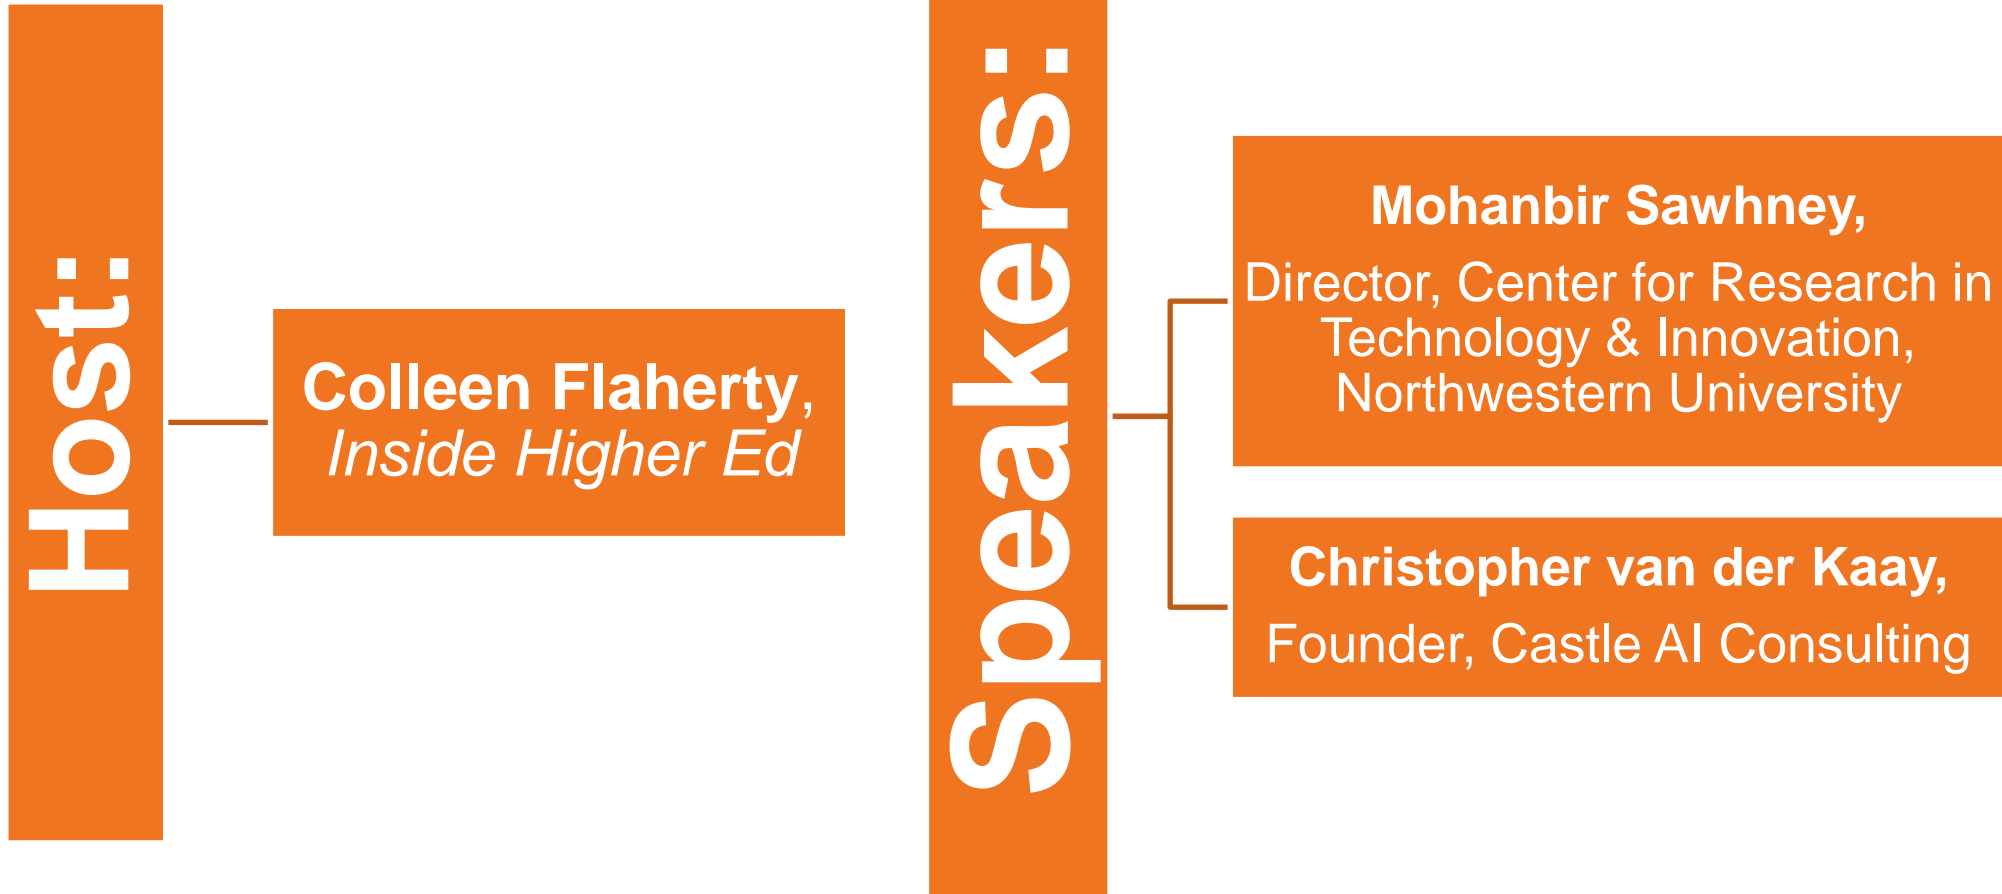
Host:

Colleen Flaherty, Inside Higher Ed

Speakers:

Mohanbir Sawhney,

Director, Center for Research in Technology & Innovation, Northwestern University

Christopher van der Kaay,

Founder, Castle AI Consulting